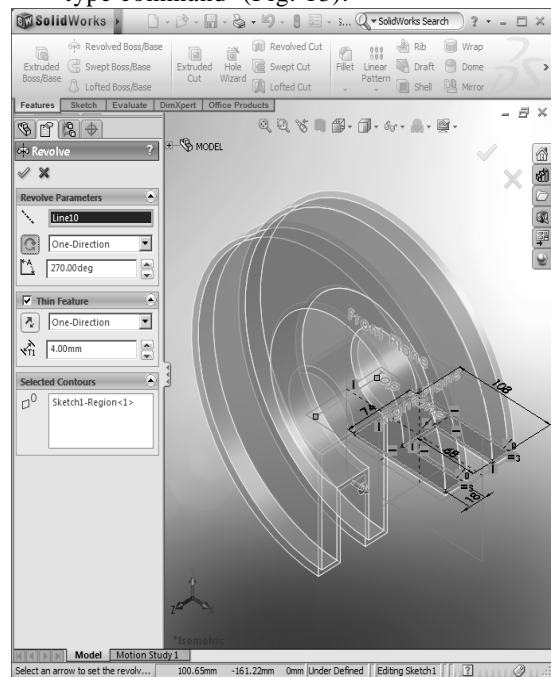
type command" (Fig. 13).

SolidWorks

SolidWorks Search

Extruded Boss/Base
Revolved Boss/Base
Swept Boss/Base
Lofted Boss/Base
Extruded Cut
Hole Wizard
Revolved Cut
Swept Cut
Lofted Cut
Fillet
Linear Pattern
Rib
Draft
Shell
Wrap
Dome
Mirror

Features | Sketch | Evaluate | DimXpert | Office Products

MODEL

Revolve

Revolve Parameters
Line10
One-Direction
270.00deg

Thin Feature
One-Direction
4.00mm

Selected Contours
Sketch1-Region<1>

Front Plane
Top Plane

108
74
48
18
3
3

*Isometric

Model | Motion Study 1

Select an arrow to set the revolv... | 100.65mm | -161.22mm | 0mm | Under Defined | Editing Sketch1 | ?